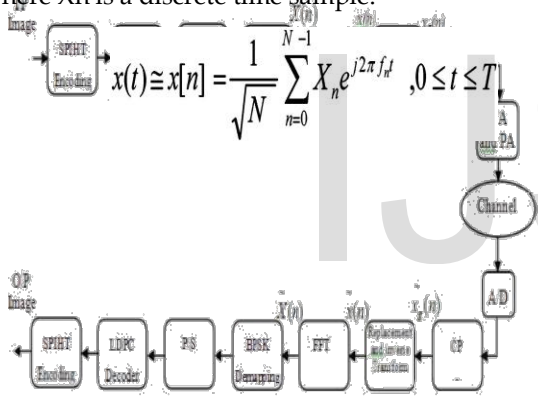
here Xn is a discrete time sample.

Image

SPIHT Encoding

$x(t) \cong x[n] = \frac{1}{\sqrt{N}} \sum_{n=0}^{N-1} X_n e^{j2\pi f_n t} \quad ,0 \le t \le T$

$X(n)$

$x(n)$

A and PA

Channel

A/D

O/P Image

SPIHT Encoding

LDPC Decoder

P/S

BPSK Demapping

$\hat{X}(n)$

FFT

$\hat{x}(n)$

Replacement and inverse transform

$x_c(n)$

CP